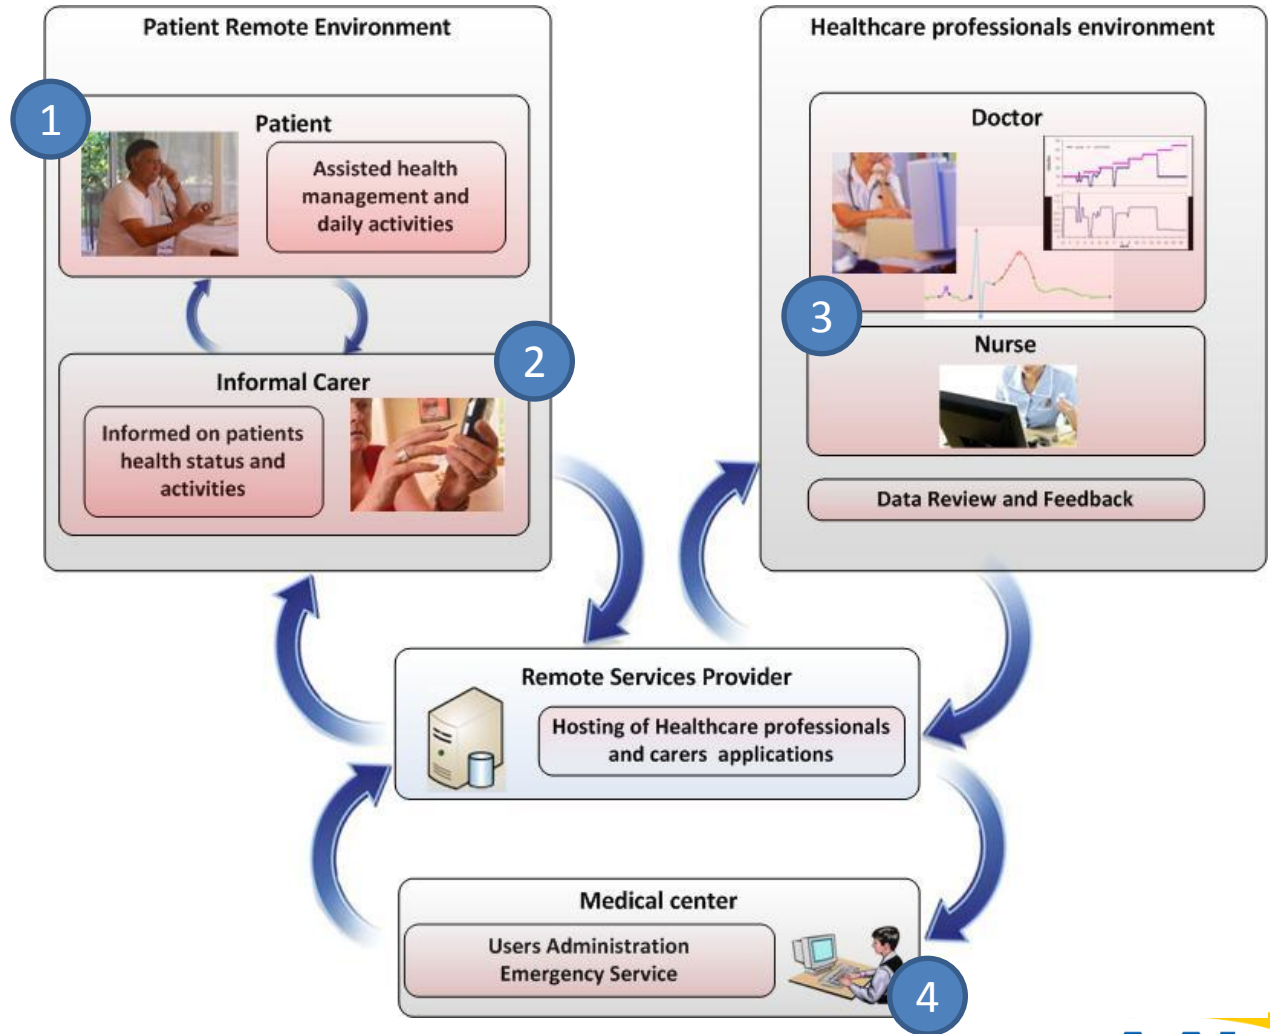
Patient Remote Environment

1

Patient

Assisted health management and daily activities

Informal Carer

2

Informed on patients health status and activities

Healthcare professionals environment

Doctor

3

Nurse

Data Review and Feedback

Remote Services Provider

Hosting of Healthcare professionals and carers applications

Medical center

Users Administration Emergency Service

4